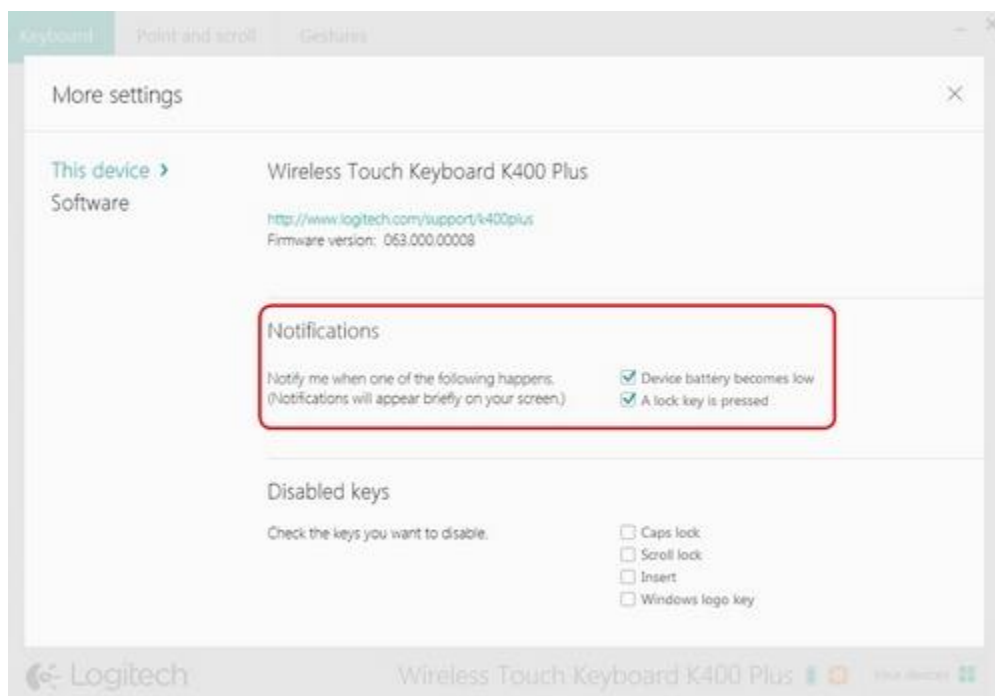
Keyboard Point and scroll Gestures

More settings

This device ›
Software

Wireless Touch Keyboard K400 Plus

http://www.logitech.com/support/k400plus
Firmware version: 063.000.00008

Notifications

Notify me when one of the following happens. (Notifications will appear briefly on your screen.)

☑ Device battery becomes low
☑ A lock key is pressed

Disabled keys

Check the keys you want to disable.

☐ Caps lock
☐ Scroll lock
☐ Insert
☐ Windows logo key

Logitech

Wireless Touch Keyboard K400 Plus

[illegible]